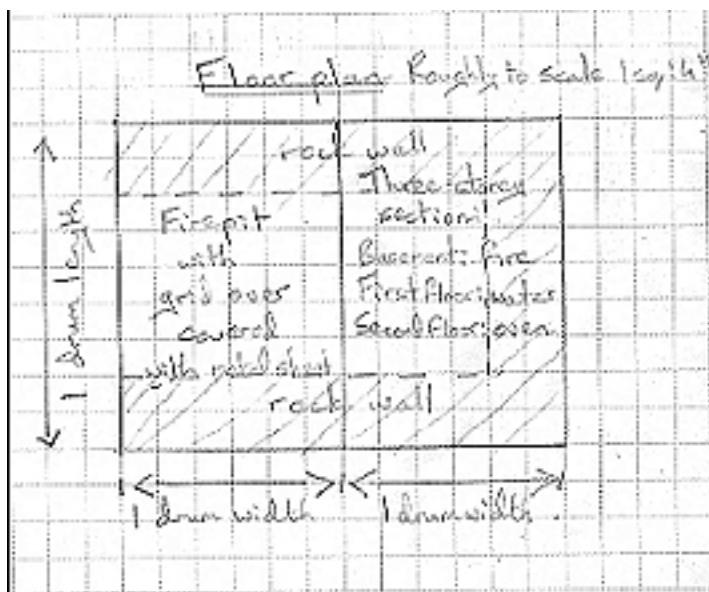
Floor plan Roughly to scale 1 sq ft

rock wall

Three storey section!

Basement: fire
First Floor: water
Second Floor: oven

Firepit with grid bars covered with metal sheet

rock wall

1 drum length

1 drum width

1 drum width